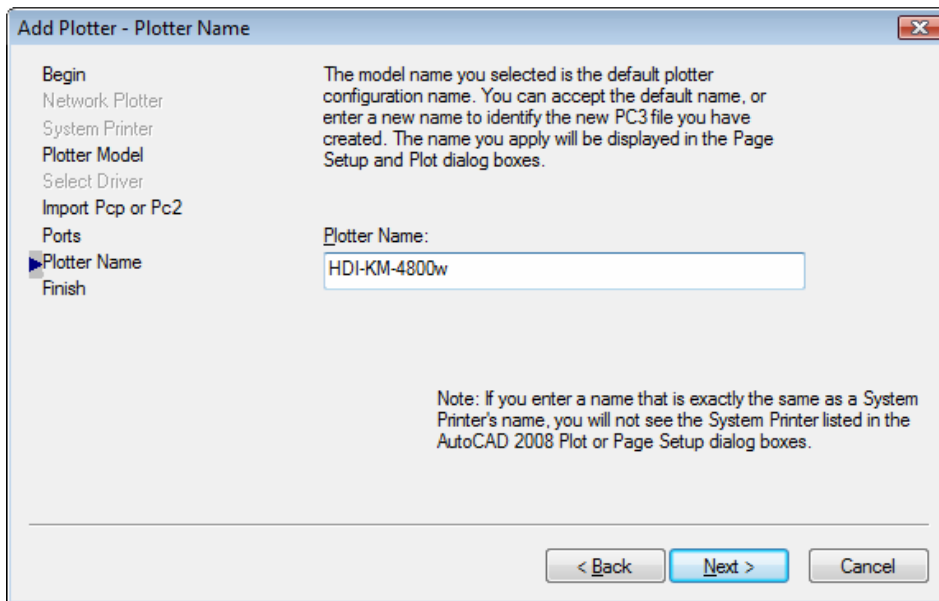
Add Plotter - Plotter Name

Begin
Network Plotter
System Printer
Plotter Model
Select Driver
Import Pcp or Pc2
Ports
Plotter Name
Finish

The model name you selected is the default plotter configuration name. You can accept the default name, or enter a new name to identify the new PC3 file you have created. The name you apply will be displayed in the Page Setup and Plot dialog boxes.

Plotter Name:

HDI-KM-4800w

Note: If you enter a name that is exactly the same as a System Printer's name, you will not see the System Printer listed in the AutoCAD 2008 Plot or Page Setup dialog boxes.

< Back
Next >
Cancel